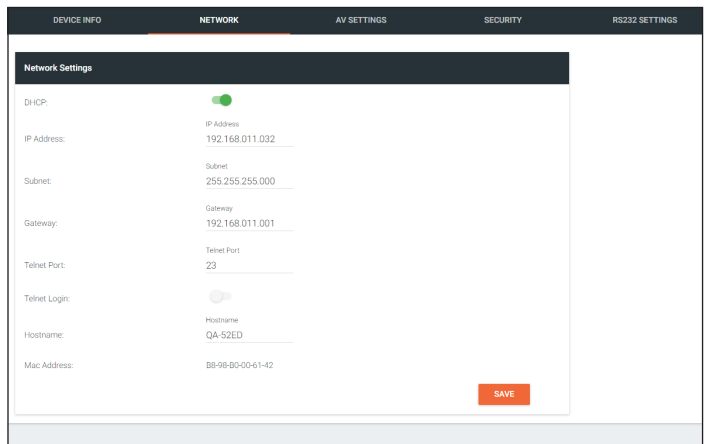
DEVICE INFO NETWORK AV SETTINGS SECURITY RS232 SETTINGS

Network Settings

DHCP:

IP Address:
IP Address
192.168.011.032

Subnet:
Subnet
255.255.255.000

Gateway:
Gateway
192.168.011.001

Telnet Port:
Telnet Port
23

Telnet Login:

Hostname:
Hostname
QA-52ED

Mac Address:
B8-98-B0-00-61-42

SAVE